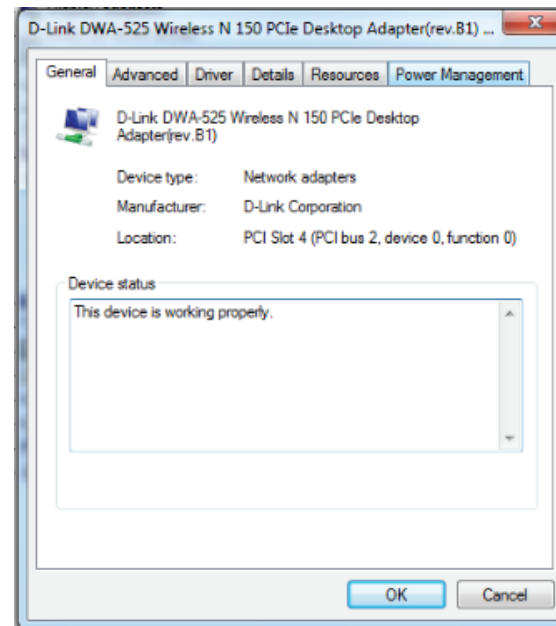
D-Link DWA-525 Wireless N 150 PCIe Desktop Adapter(rev.B1) ...

General | Advanced | Driver | Details | Resources | Power Management

D-Link DWA-525 Wireless N 150 PCIe Desktop Adapter(rev.B1)

| | |
|---|---|
| Device type: | Network adapters |
| Manufacturer: | D-Link Corporation |
| Location: | PCI Slot 4 (PCI bus 2, device 0, function 0) |

Device status

This device is working properly.

OK | Cancel